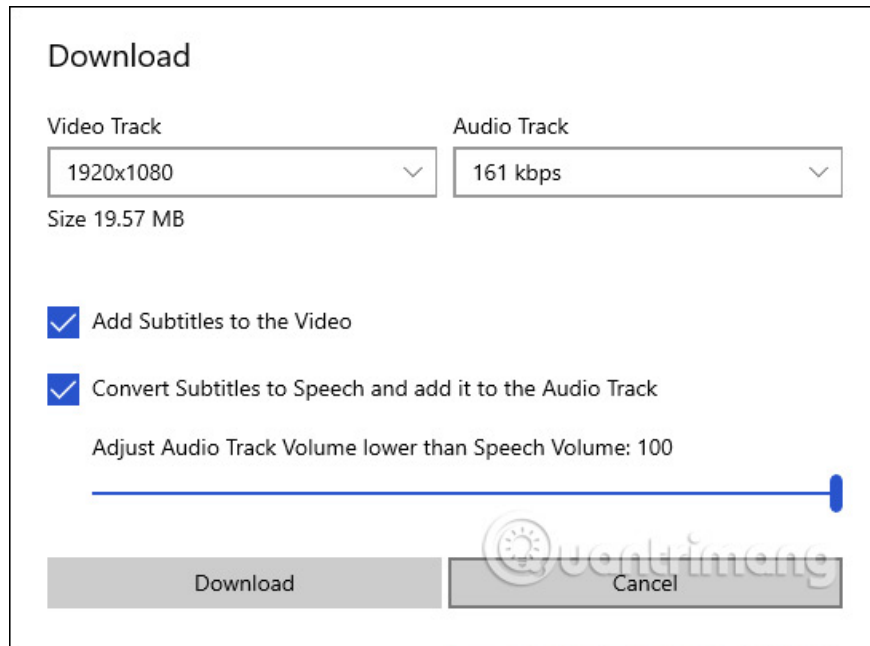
Download

Video Track

1920x1080

Audio Track

161 kbps

Size 19.57 MB

Add Subtitles to the Video

Convert Subtitles to Speech and add it to the Audio Track

Adjust Audio Track Volume lower than Speech Volume: 100

Download

Cancel

Quantrimang